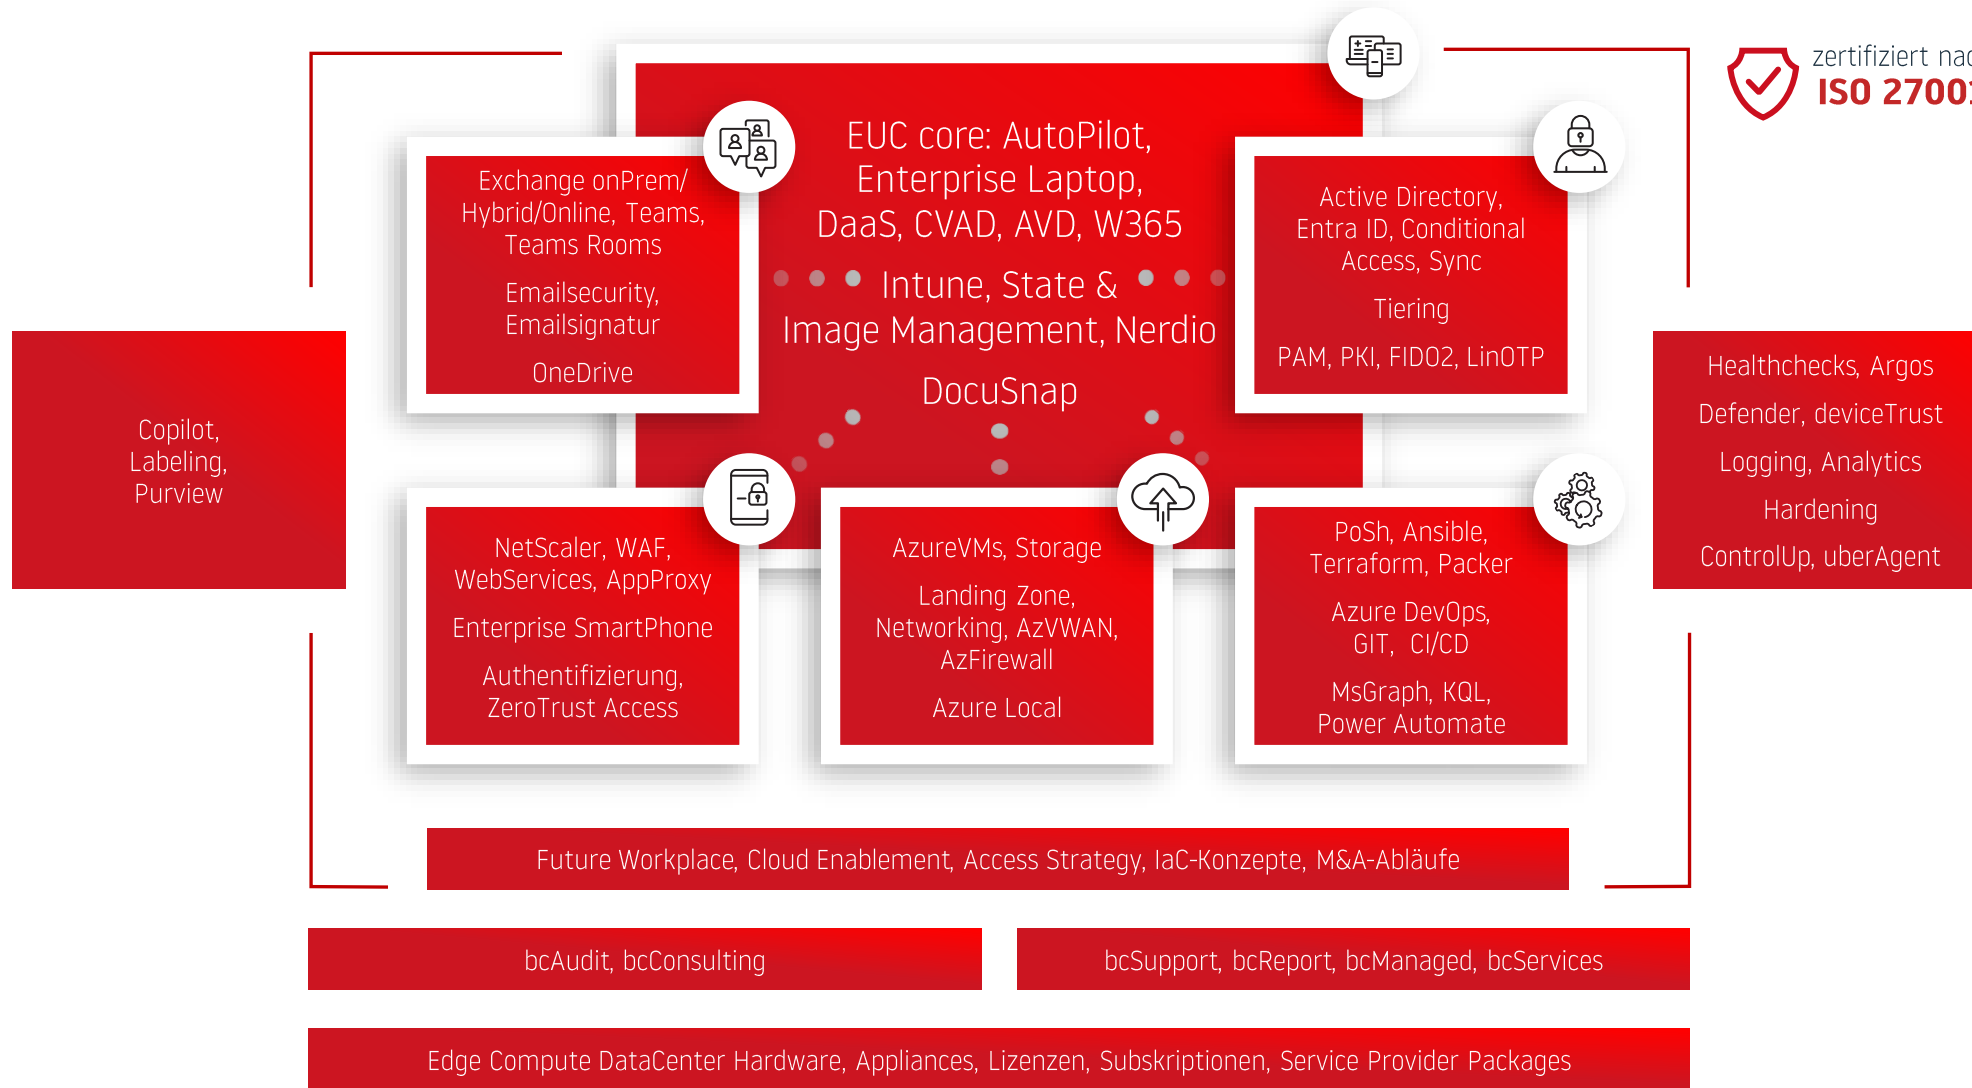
zertifiziert nac
ISO 2700

Exchange onPrem/ Hybrid/Online, Teams, Teams Rooms

Emailsecurity, Emailsignatur

OneDrive

EUC core: AutoPilot, Enterprise Laptop, DaaS, CVAD, AVD, W365

Intune, State & Image Management, Nerdio

DocuSnap

Active Directory, Entra ID, Conditional Access, Sync

Tiering

PAM, PKI, FIDO2, LinOTP

Copilot, Labeling, Purview

Healthchecks, Argos

Defender, deviceTrust

Logging, Analytics

Hardening

ControlUp, uberAgent

NetScaler, WAF, WebServices, AppProxy

Enterprise SmartPhone

Authentifizierung, ZeroTrust Access

AzureVMs, Storage

Landing Zone, Networking, AzVWAN, AzFirewall

Azure Local

PoSh, Ansible, Terraform, Packer

Azure DevOps, GIT, CI/CD

MsGraph, KQL, Power Automate

Future Workplace, Cloud Enablement, Access Strategy, IaC-Konzepte, M&A-Abläufe

bcAudit, bcConsulting

bcSupport, bcReport, bcManaged, bcServices

Edge Compute DataCenter Hardware, Appliances, Lizenzen, Subskriptionen, Service Provider Packages